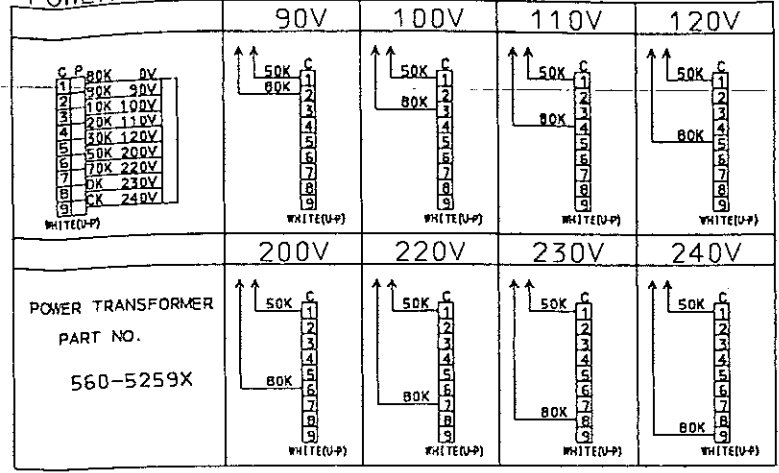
| POWER | 90V | 100V | 110V | 120V |
|---|---|---|---|---|
| C P 80K 0V 1 90K 90V 2 10K 100V 3 20K 110V 4 30K 120V 5 50K 200V 6 70K 220V 7 0K 230V 8 CK 240V 9 WHITE(U-P) | 50K 80K C 1 2 3 4 5 6 7 8 9 WHITE(U-P) | 50K 80K C 1 2 3 4 5 6 7 8 9 WHITE(U-P) | 50K 80K C 1 2 3 4 5 6 7 8 9 WHITE(U-P) | 50K 80K C 1 2 3 4 5 6 7 8 9 WHITE(U-P) |
| | 200V | 220V | 230V | 240V |
| POWER TRANSFORMER PART NO. 560-5259X | 50K 80K C 1 2 3 4 5 6 7 8 9 WHITE(U-P) | 50K 80K C 1 2 3 4 5 6 7 8 9 WHITE(U-P) | 50K 80K C 1 2 3 4 5 6 7 8 9 WHITE(U-P) | 50K 80K C 1 2 3 4 5 6 7 8 9 WHITE(U-P) |